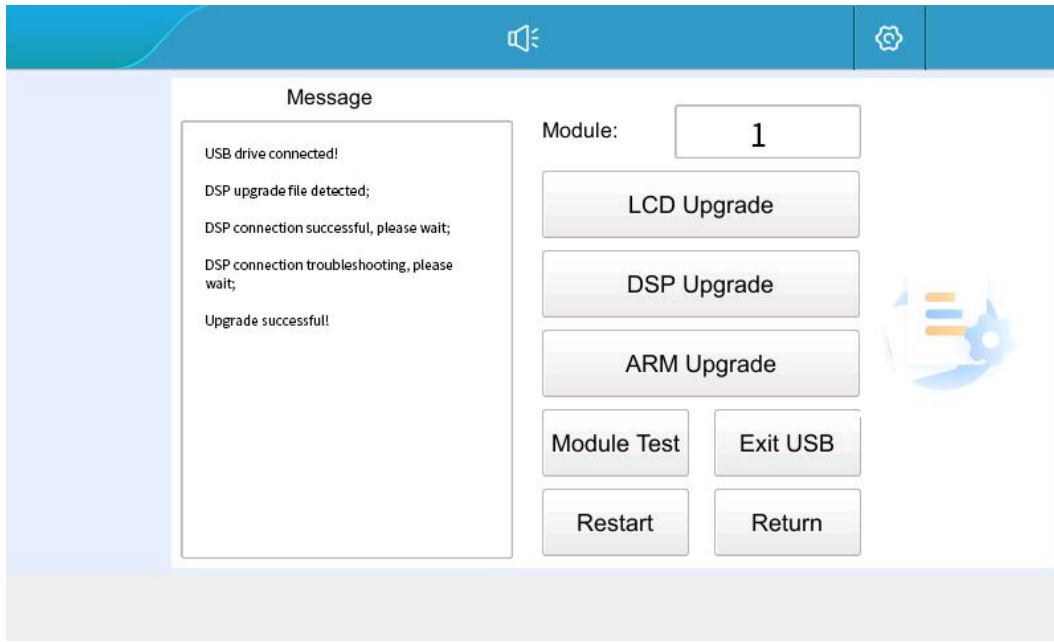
Message

USB drive connected!

DSP upgrade file detected;

DSP connection successful, please wait;

DSP connection troubleshooting, please wait;

Upgrade successful!

Module:

1

LCD Upgrade

DSP Upgrade

ARM Upgrade

Module Test

Exit USB

Restart

Return